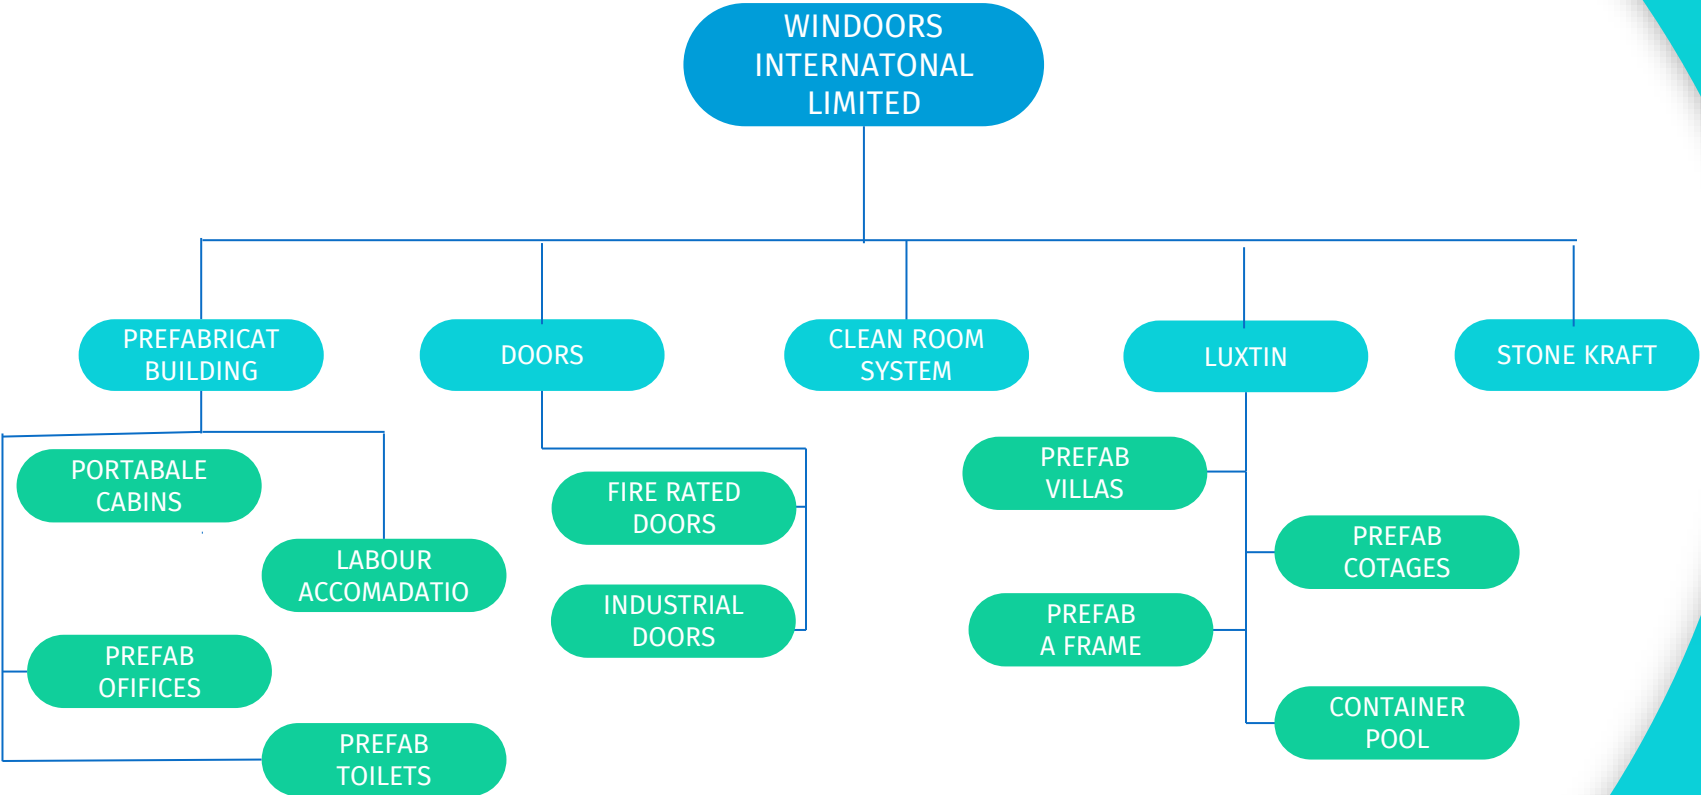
WINDOORS INTERNATONAL LIMITED

PREFABRICAT BUILDING

DOORS

CLEAN ROOM SYSTEM

LUXTIN

STONE KRAFT

PORTABALE CABINS

LABOUR ACCOMADATIO

PREFAB OFIFICES

PREFAB TOILETS

FIRE RATED DOORS

INDUSTRIAL DOORS

PREFAB VILLAS

PREFAB COTAGES

PREFAB A FRAME

CONTAINER POOL